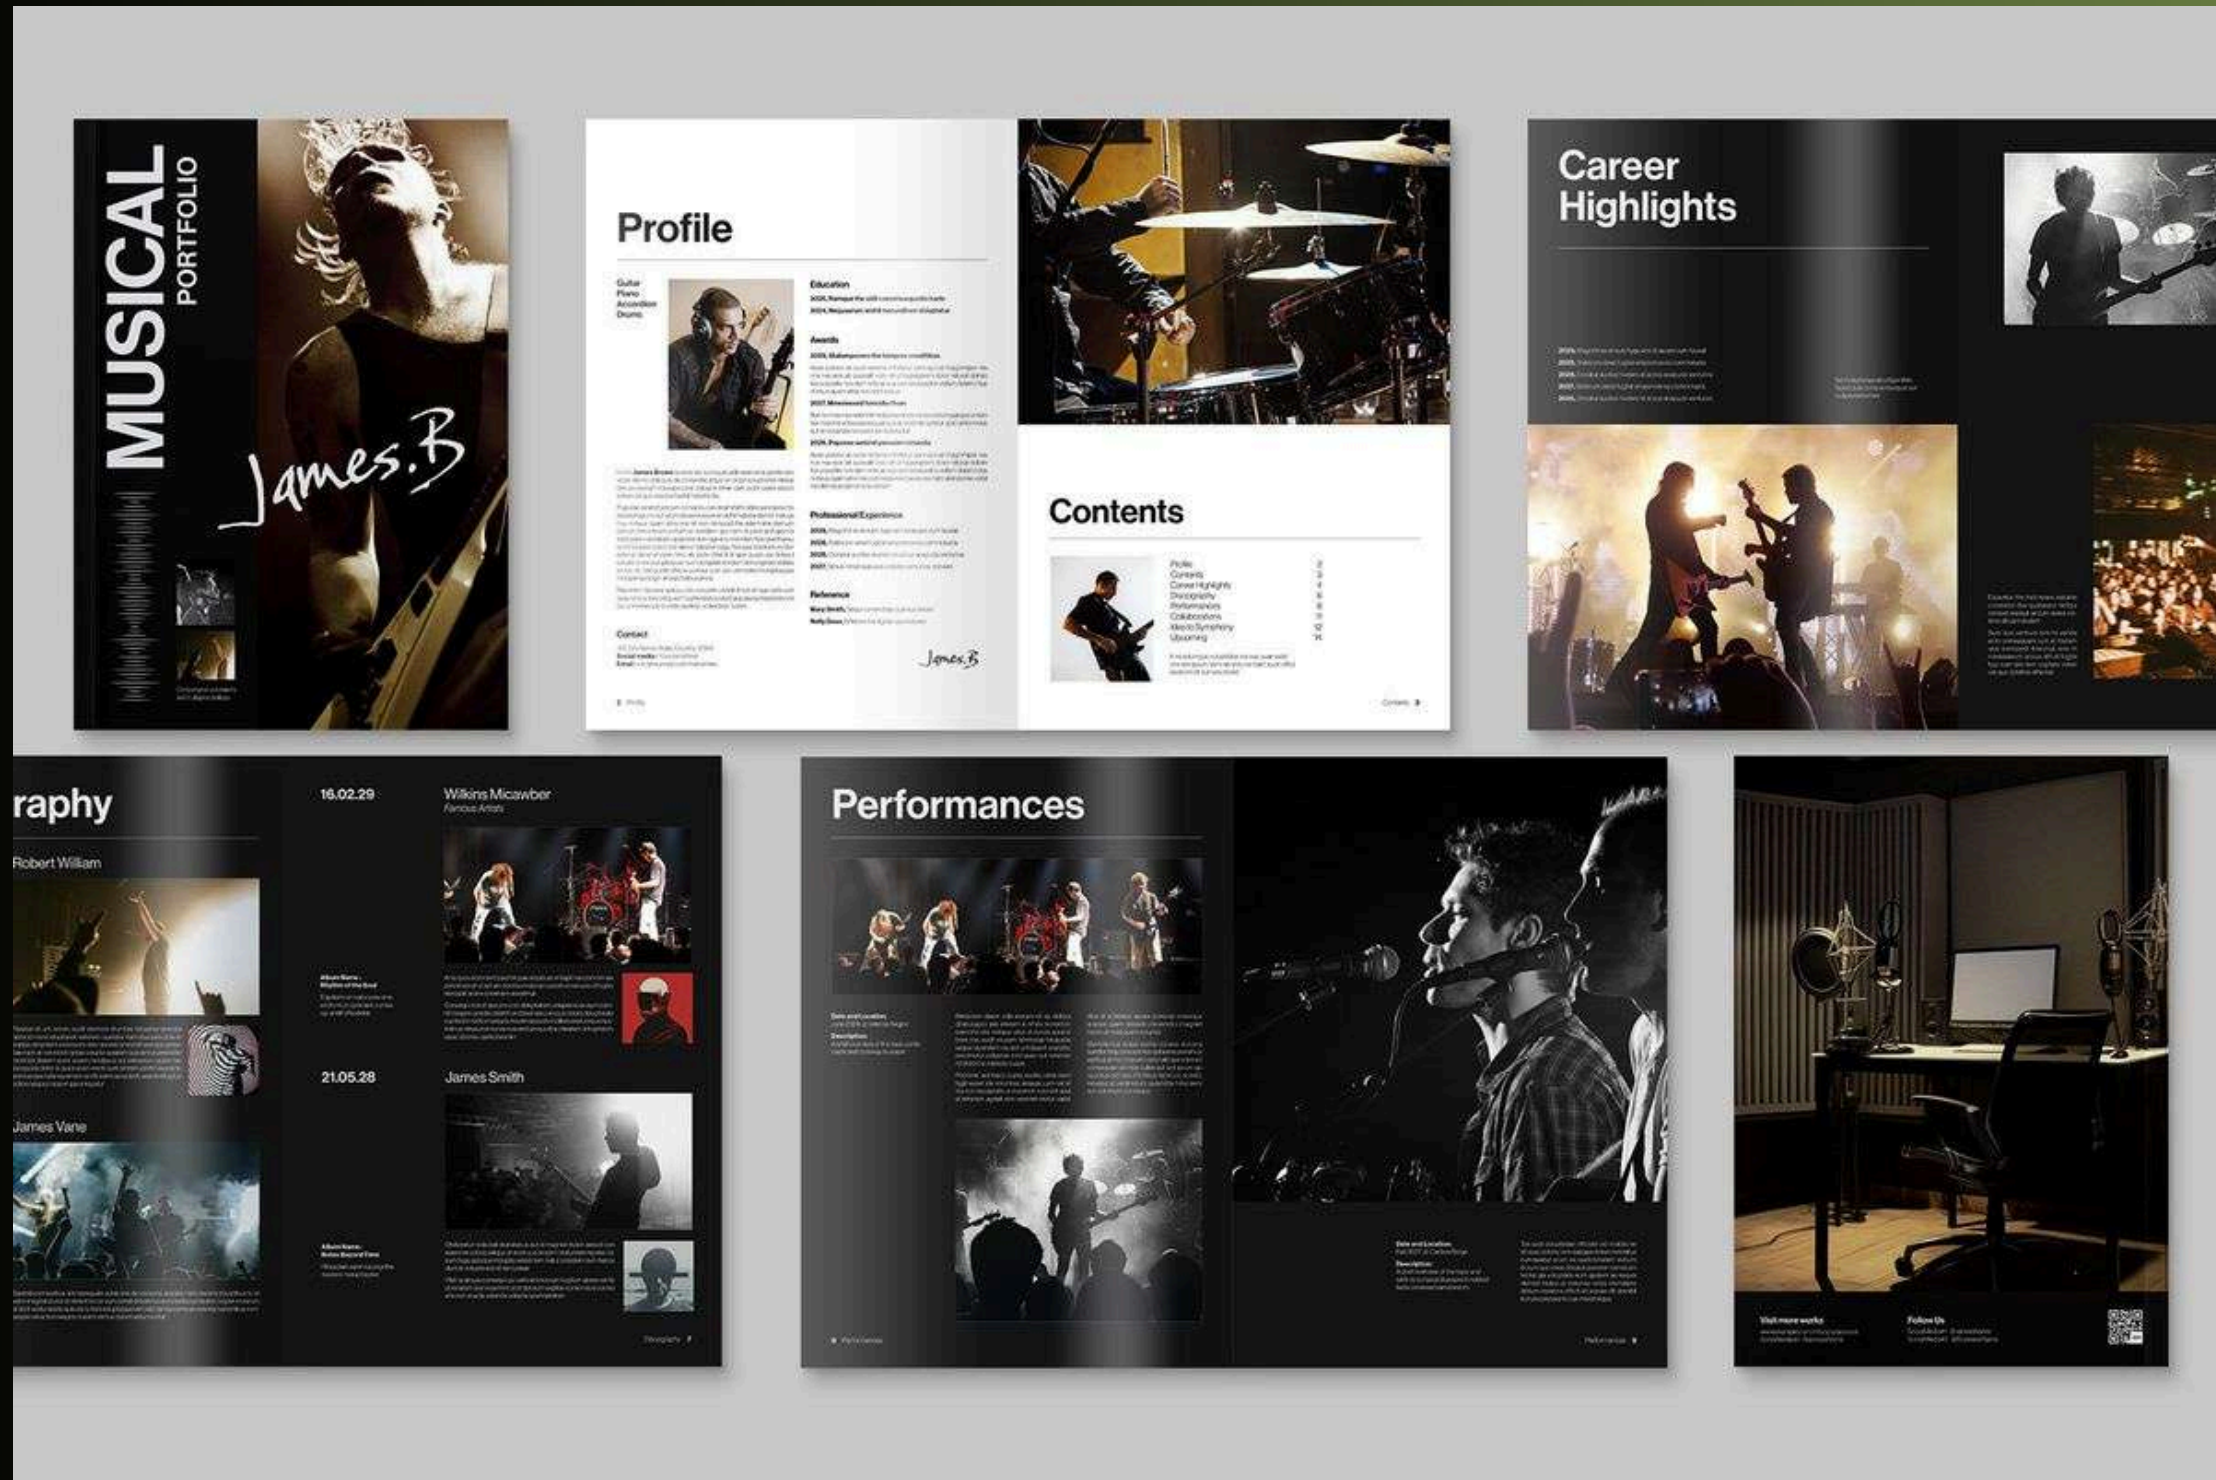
MUSICAL
PORTFOLIO

James.B

Profile

Guitar
Piano
Accordion
Drums

Education

Awards

Professional Experience

Reference

Contact

James.B

Contents

Profile
Contents
Career Highlights
Discography
Performances
Collaborations
Ideas to Symphony
Upcoming

Career Highlights

raphy

Robert William

James Vane

16.02.29

Wilkins Micawber
Famous Artists

21.05.28

James Smith

Performances

Visit more works

Follow Us